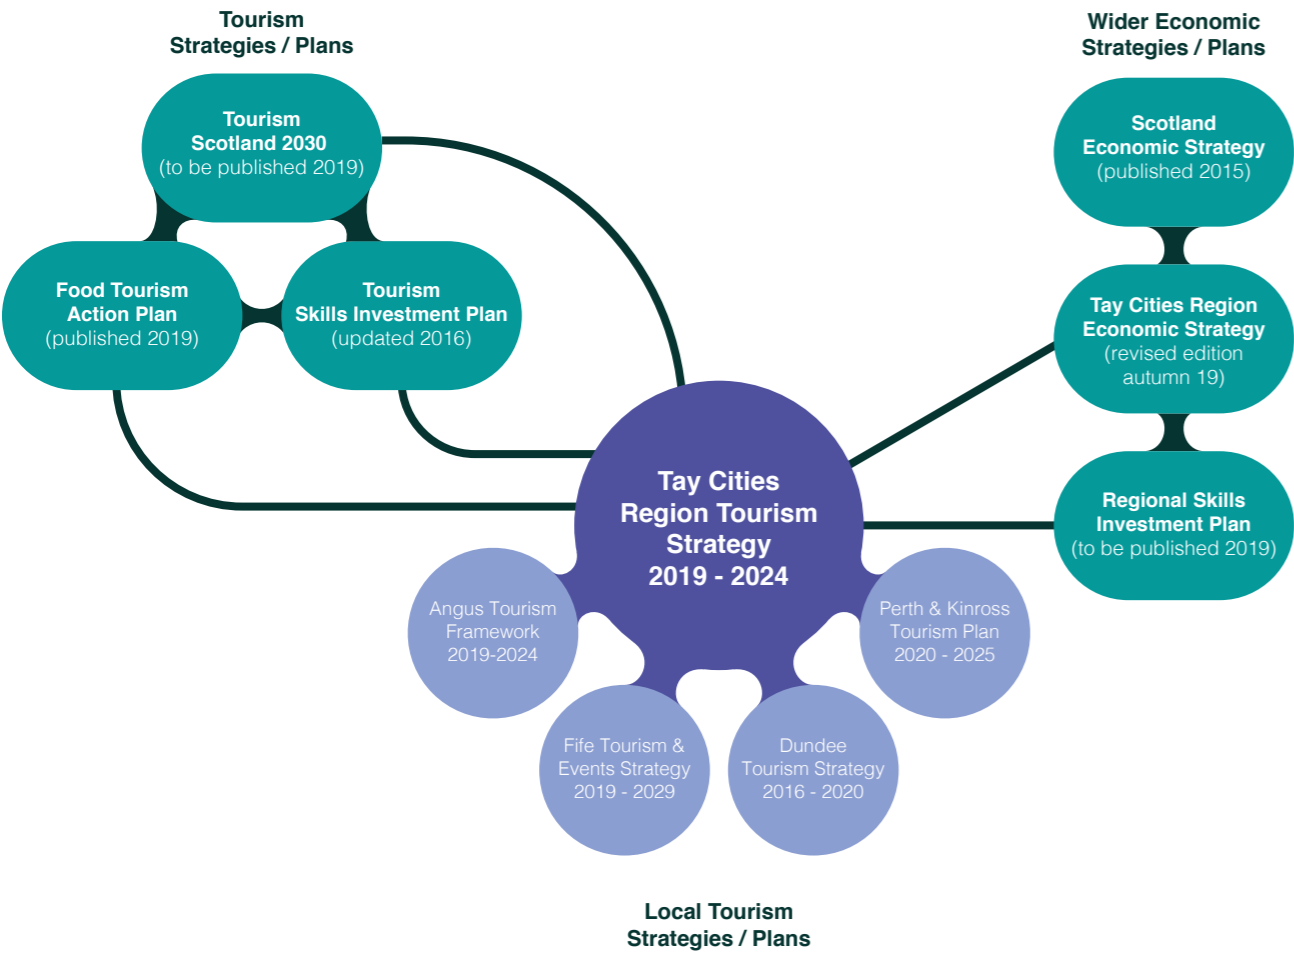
Tourism Strategies / Plans

Tourism Scotland 2030 (to be published 2019)

Food Tourism Action Plan (published 2019)

Tourism Skills Investment Plan (updated 2016)

Wider Economic Strategies / Plans

Scotland Economic Strategy (published 2015)

Tay Cities Region Economic Strategy (revised edition autumn 19)

Regional Skills Investment Plan (to be published 2019)

Tay Cities Region Tourism Strategy 2019 - 2024

Angus Tourism Framework 2019-2024

Perth & Kinross Tourism Plan 2020 - 2025

Fife Tourism & Events Strategy 2019 - 2029

Dundee Tourism Strategy 2016 - 2020

Local Tourism Strategies / Plans